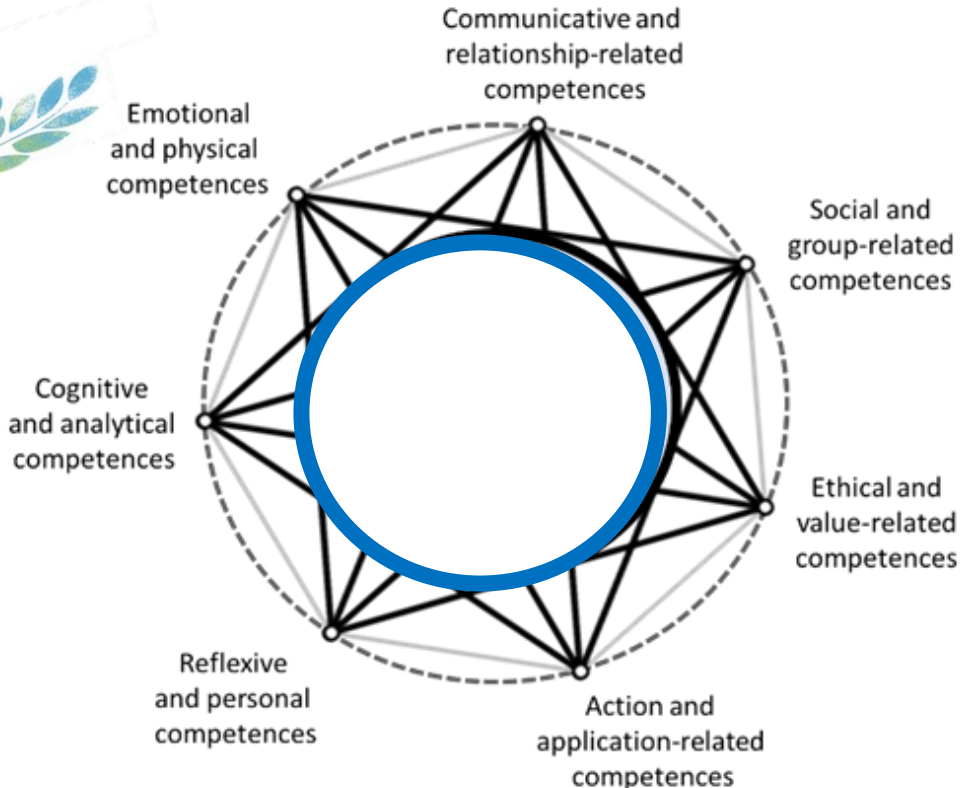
Communicative and relationship-related competences

Social and group-related competences

Ethical and value-related competences

Action and application-related competences

Reflexive and personal competences

Cognitive and analytical competences

Emotional and physical competences